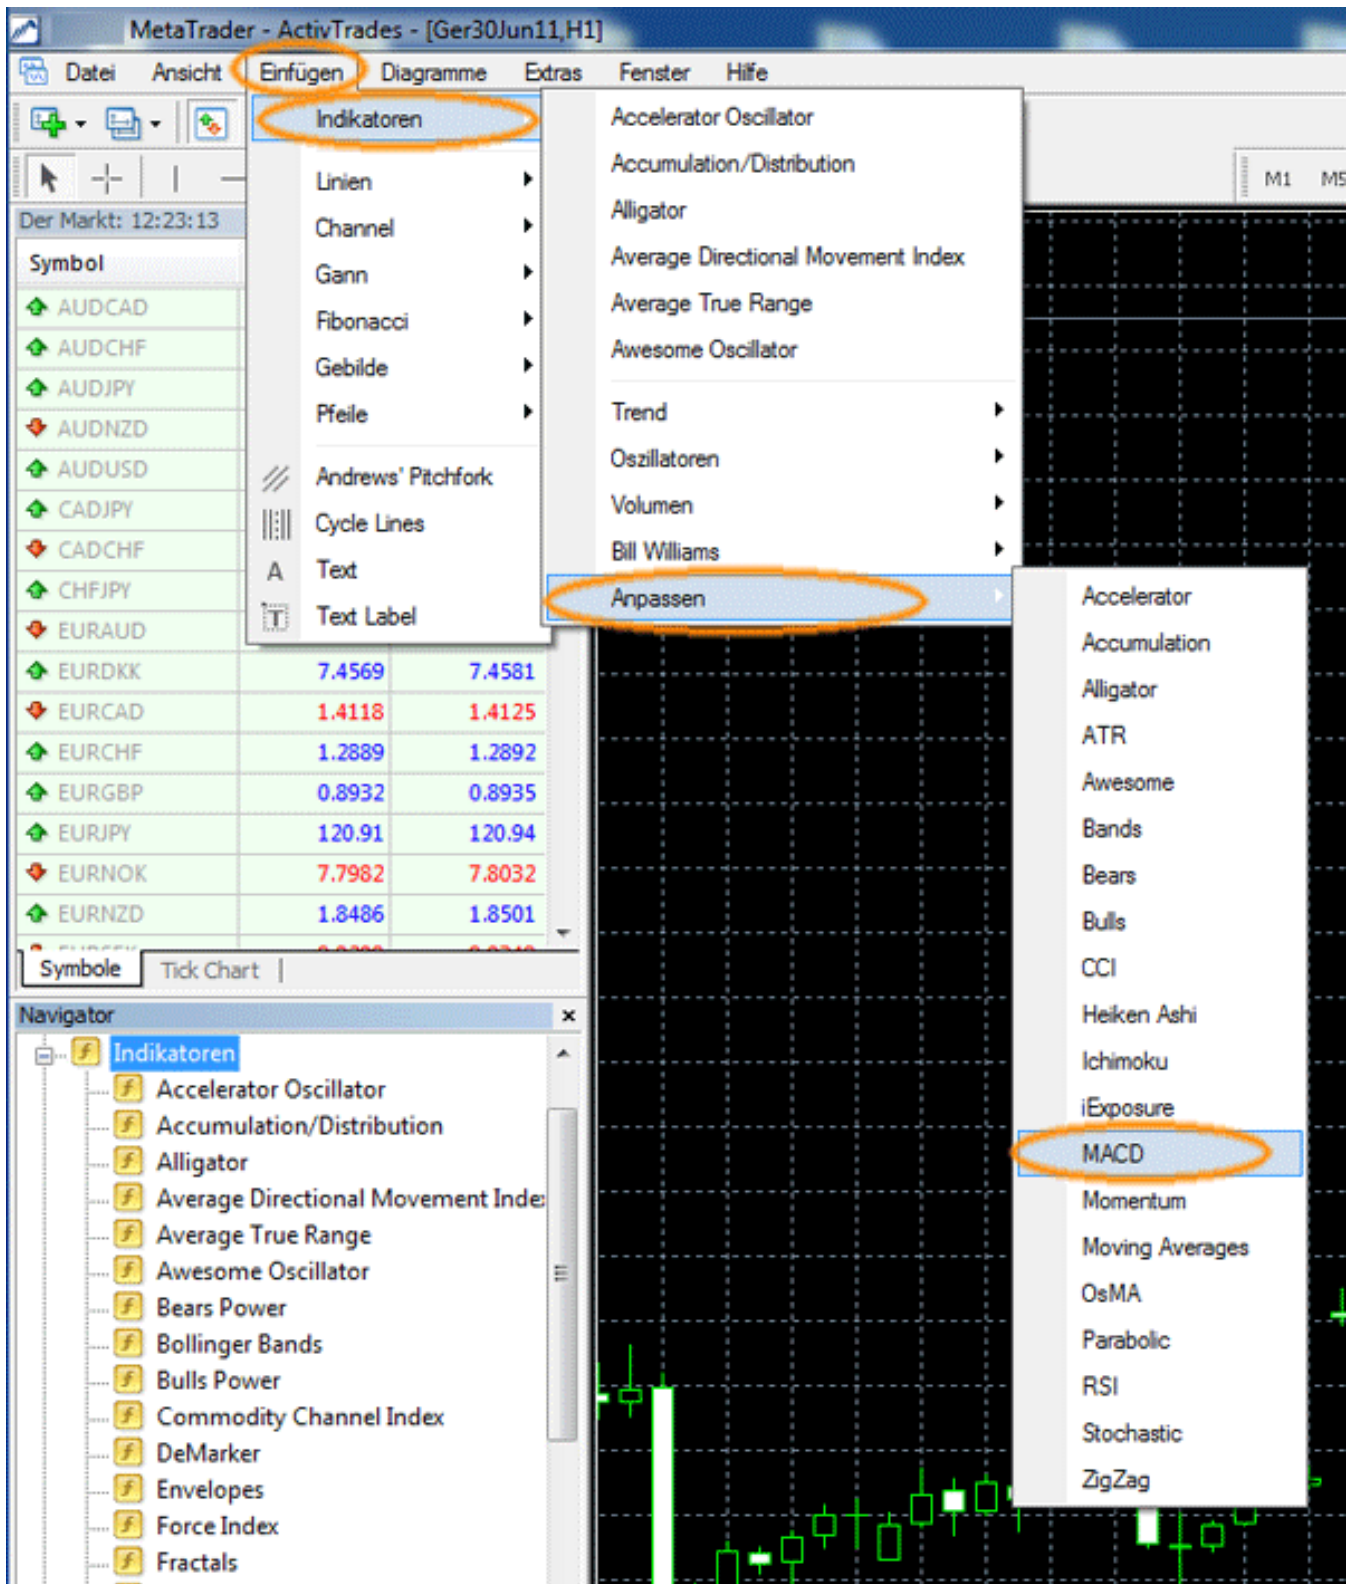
MetaTrader - ActivTrades - [Ger30Jun11,H1]

Datei Ansicht Einfügen Diagramme Extras Fenster Hilfe

Indikatoren
Linien
Channel
Gann
Fibonacci
Gebilde
Pfeile
Andrews' Pitchfork
Cycle Lines
Text
Text Label

Accelerator Oscillator
Accumulation/Distribution
Alligator
Average Directional Movement Index
Average True Range
Awesome Oscillator
Trend
Oszillatoren
Volumen
Bill Williams
Anpassen

Accelerator
Accumulation
Alligator
ATR
Awesome
Bands
Bears
Bulls
CCI
Heiken Ashi
Ichimoku
iExposure
MACD
Momentum
Moving Averages
OsMA
Parabolic
RSI
Stochastic
ZigZag

M1 M5

Der Markt: 12:23:13

| Symbol | | |
|---|---|---|
| AUDCAD | | |
| AUDCHF | | |
| AUDJPY | | |
| AUDNZD | | |
| AUDUSD | | |
| CADJPY | | |
| CADCHF | | |
| CHFJPY | | |
| EURAUD | | |
| EURDKK | 7.4569 | 7.4581 |
| EURCAD | 1.4118 | 1.4125 |
| EURCHF | 1.2889 | 1.2892 |
| EURGBP | 0.8932 | 0.8935 |
| EURJPY | 120.91 | 120.94 |
| EURNOK | 7.7982 | 7.8032 |
| EURNZD | 1.8486 | 1.8501 |

Symbole Tick Chart

Navigator
Indikatoren
Accelerator Oscillator
Accumulation/Distribution
Alligator
Average Directional Movement Inde
Average True Range
Awesome Oscillator
Bears Power
Bollinger Bands
Bulls Power
Commodity Channel Index
DeMarker
Envelopes
Force Index
Fractals